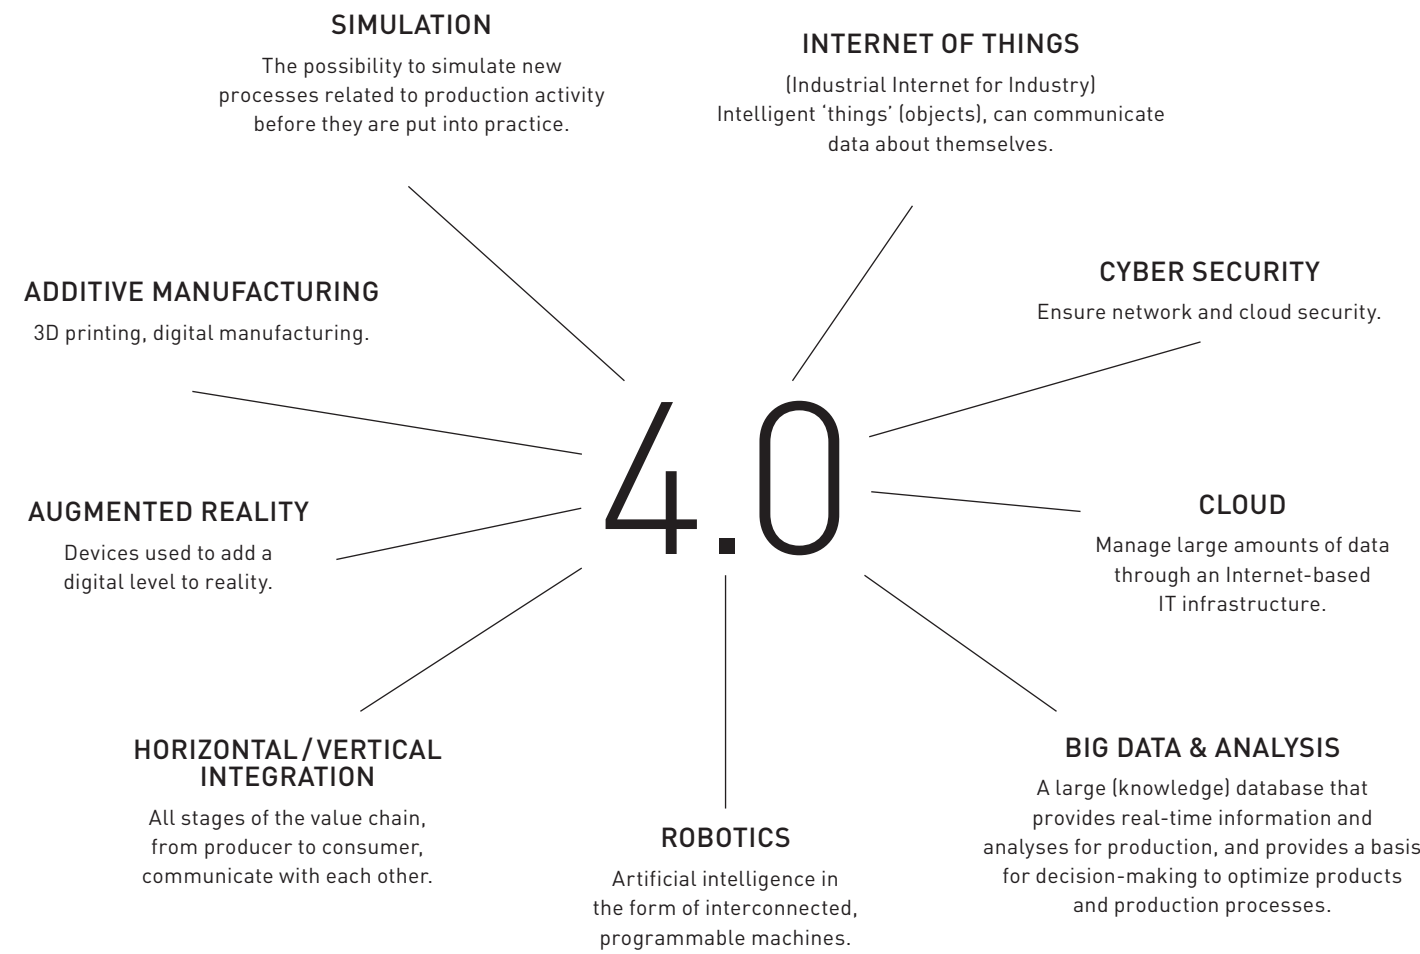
SIMULATION

The possibility to simulate new processes related to production activity before they are put into practice.

INTERNET OF THINGS

(Industrial Internet for Industry) Intelligent 'things' (objects), can communicate data about themselves.

CYBER SECURITY

Ensure network and cloud security.

ADDITIVE MANUFACTURING

3D printing, digital manufacturing.

4.0

AUGMENTED REALITY

Devices used to add a digital level to reality.

CLOUD

Manage large amounts of data through an Internet-based IT infrastructure.

HORIZONTAL / VERTICAL INTEGRATION

All stages of the value chain, from producer to consumer, communicate with each other.

ROBOTICS

Artificial intelligence in the form of interconnected, programmable machines.

BIG DATA & ANALYSIS

A large (knowledge) database that provides real-time information and analyses for production, and provides a basis for decision-making to optimize products and production processes.